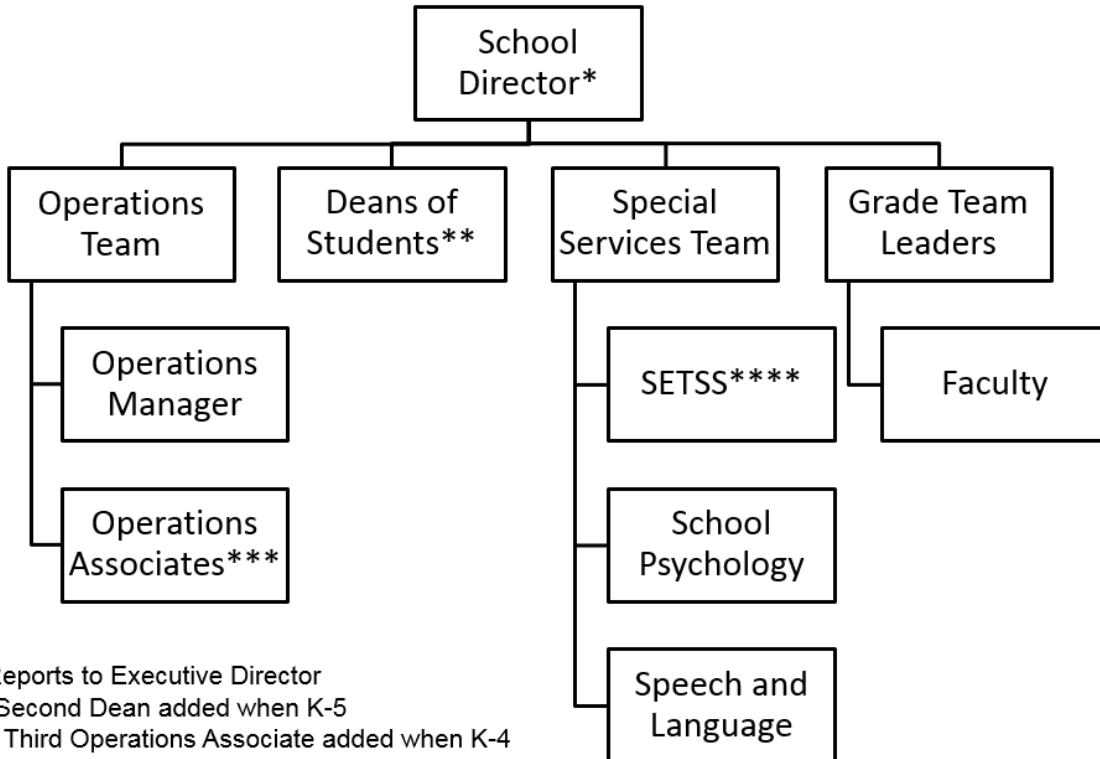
School Director*

Operations Team

Deans of Students**

Special Services Team

Grade Team Leaders

Operations Manager

Operations Associates***

SETSS****

School Psychology

Speech and Language

Faculty

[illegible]eports to Executive Director
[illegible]Second Dean added when K-5
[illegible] Third Operations Associate added when K-4